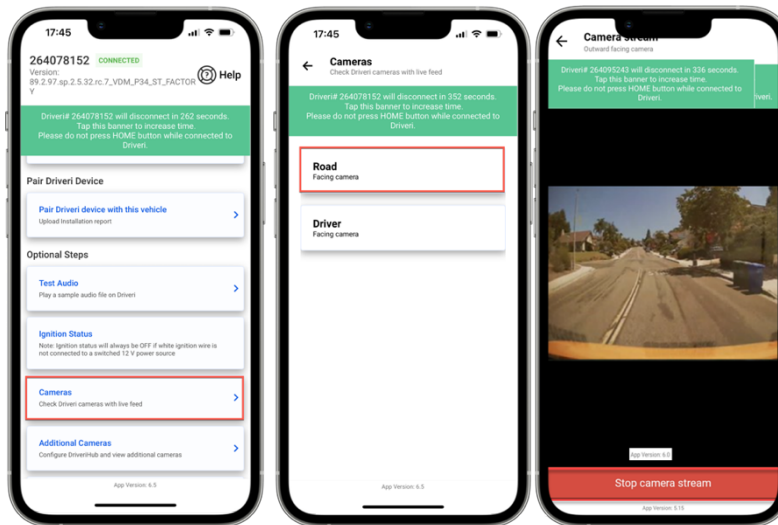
17:45

264078152 CONNECTED
Version: 89.2.97.sp.2.5.32.rc.7_VDM_P34_ST_FACTORY

Help

Driveri# 264078152 will disconnect in 262 seconds. Tap this banner to increase time. Please do not press HOME button while connected to Driveri.

Pair Driveri Device

Pair Driveri device with this vehicle
Upload Installation report

Optional Steps

Test Audio
Play a sample audio file on Driveri

Ignition Status
Note: Ignition status will always be OFF if white ignition wire is not connected to a switched 12 V power source

Cameras
Check Driveri cameras with live feed

Additional Cameras
Configure DriveriHub and view additional cameras

App Version: 6.5

17:45

Cameras
Check Driveri cameras with live feed

Driveri# 264078152 will disconnect in 352 seconds. Tap this banner to increase time. Please do not press HOME button while connected to Driveri.

Road
Facing camera

Driver
Facing camera

App Version: 6.5

Camera stream
Outward facing camera

Driveri# 264095243 will disconnect in 336 seconds. Tap this banner to increase time. Please do not press HOME button while connected to Driveri.

iveri.

App Version: 6.0

Stop camera stream

App Version: 5.15